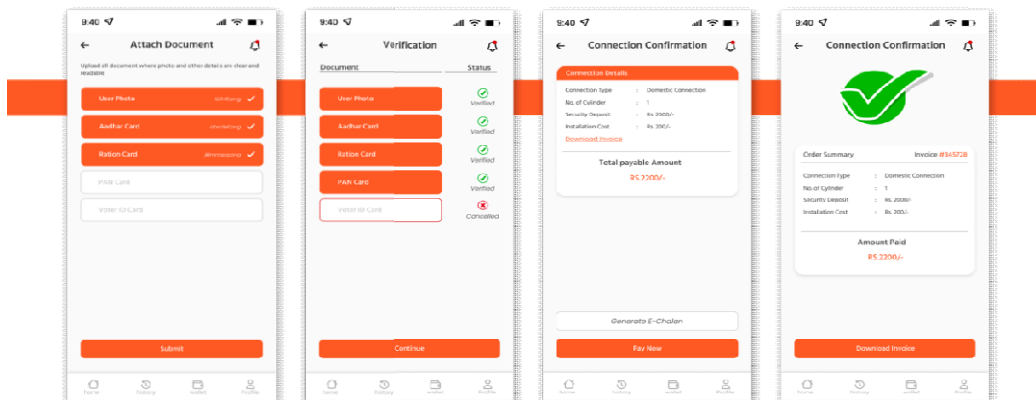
9:40

Attach Document

Upload all document where photo and other details are clear and readable

User Photo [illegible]

Aadhar Card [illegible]

Ration Card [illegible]

PAN Card

Voter ID Card

Submit

Home History Wallet Profile

9:40

Verification

Document Status

User Photo Verified

Aadhar Card Verified

Ration Card Verified

PAN Card Verified

Voter Id Card Cancelled

Continue

Home History Wallet Profile

9:40

Connection Confirmation

Connection Details

Connection Type : Domestic Connection

No. of Cylinder : 1

Security Deposit : Rs. 2000/-

Installation Cost : Rs. 200/-

Download Invoice

Total payable Amount

RS.2200/-

Generate E-Challan

Pay Now

Home History Wallet Profile

9:40

Connection Confirmation

Order Summary Invoice #345728

Connection Type : Domestic Connection

No.of Cylinder : 1

Security Deposit : Rs. 2000/-

Installation Cost : Rs. 200/-

Amount Paid

RS.2200/-

Download Invoice

Home History Wallet Profile